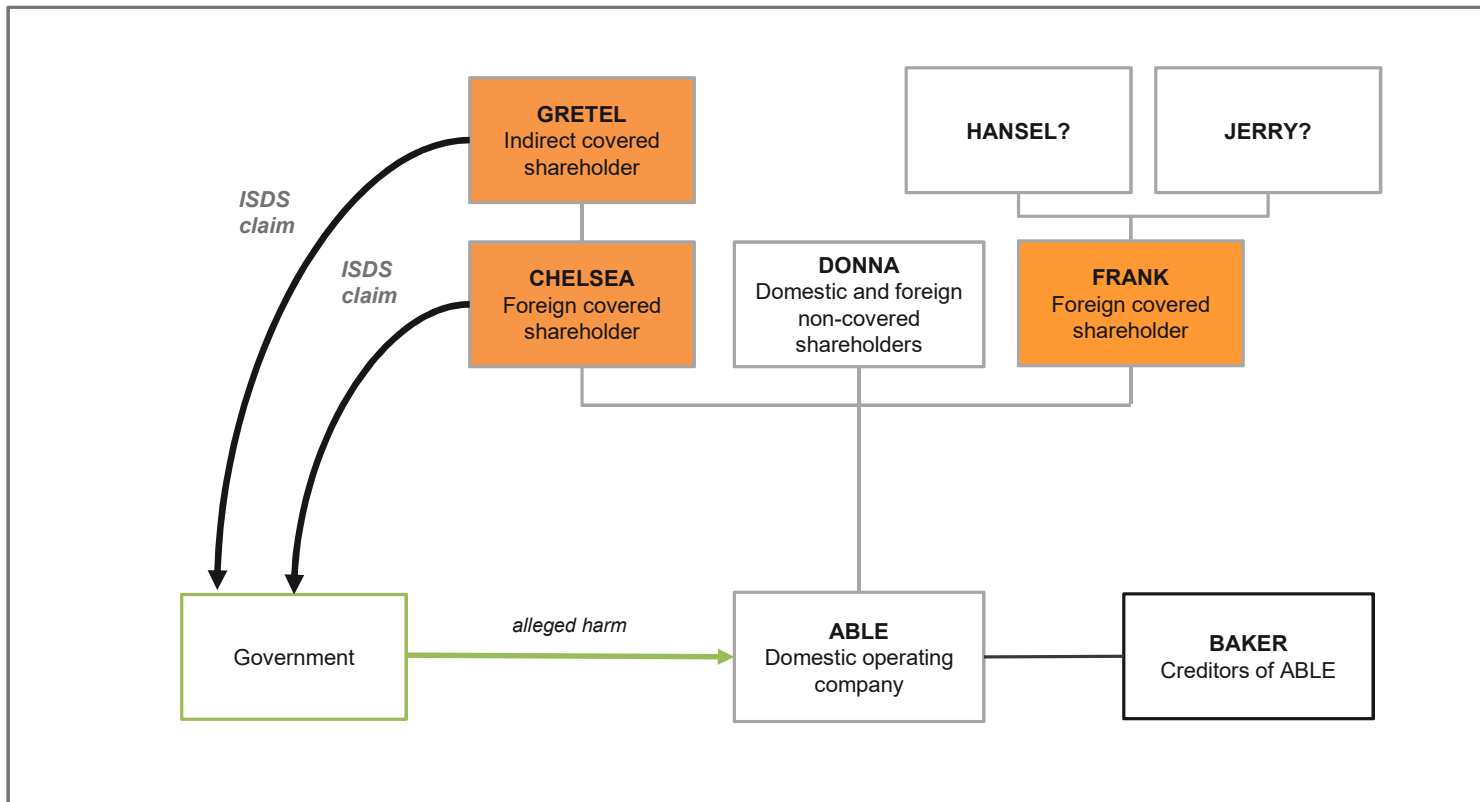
GRETEL
Indirect covered shareholder

HANSEL?

JERRY?

ISDS claim

ISDS claim

CHELSEA
Foreign covered shareholder

DONNA
Domestic and foreign non-covered shareholders

FRANK
Foreign covered shareholder

Government

alleged harm

ABLE
Domestic operating company

BAKER
Creditors of ABLE